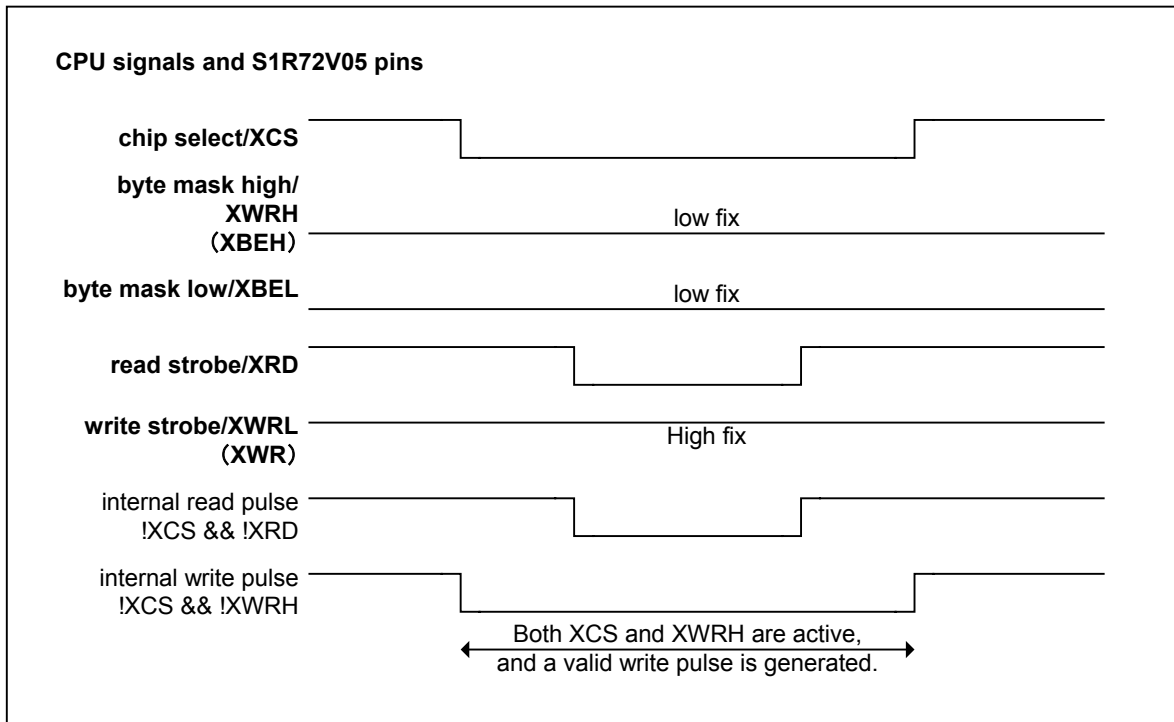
CPU signals and S1R72V05 pins

chip select/XCS

byte mask high/ XWRH (XBEH)

low fix

byte mask low/XBEL

low fix

read strobe/XRD

write strobe/XWRL (XWR)

High fix

internal read pulse !XCS && !XRD

internal write pulse !XCS && !XWRH

Both XCS and XWRH are active, and a valid write pulse is generated.